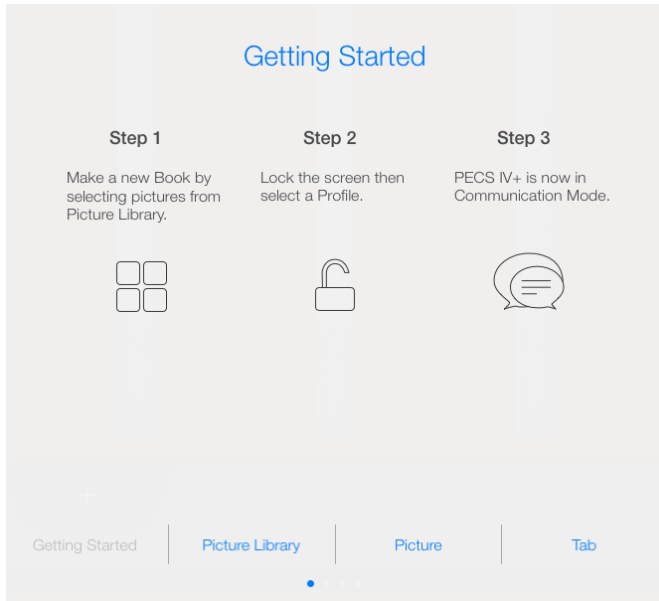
Getting Started

Step 1

Make a new Book by selecting pictures from Picture Library.

Step 2

Lock the screen then select a Profile.

Step 3

PECS IV+ is now in Communication Mode.

Getting Started | Picture Library | Picture | Tab